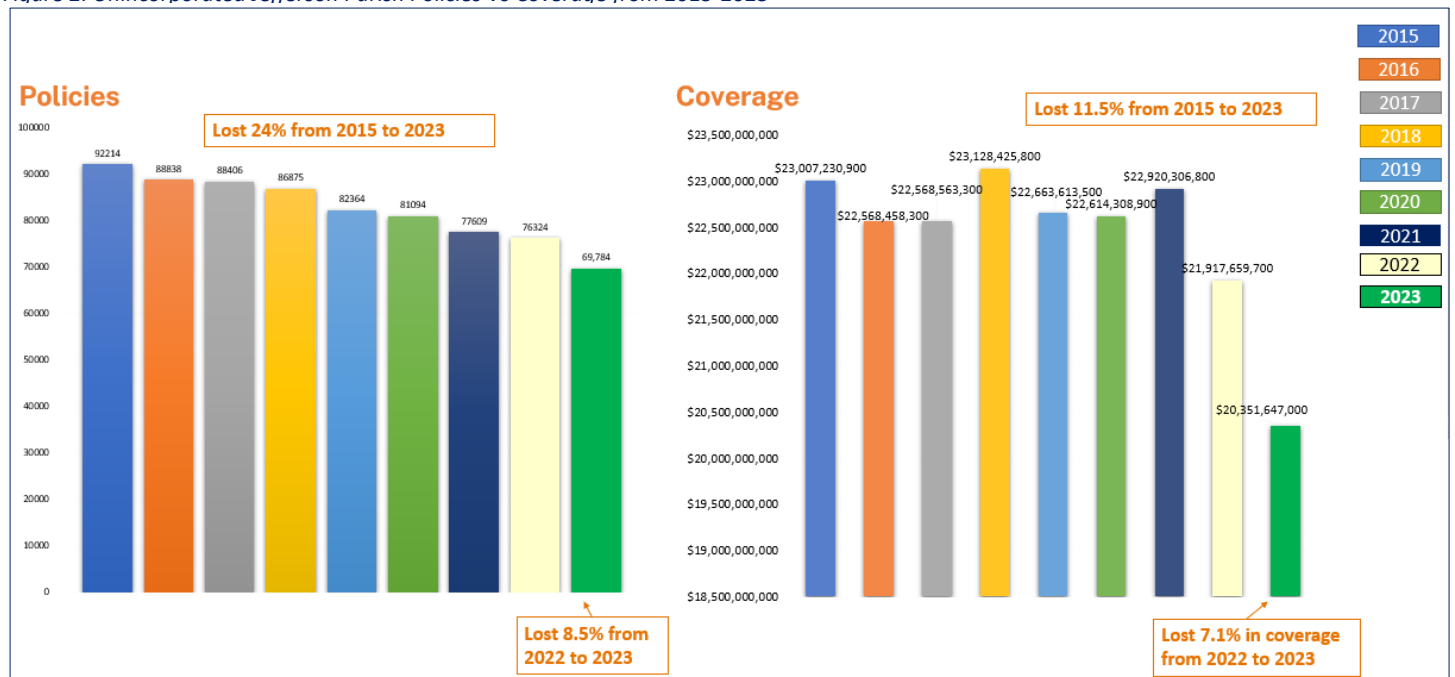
Figure 1: Unincorporated Jefferson Parish Policies vs Coverage from 2015-2023

2015
2016
2017
2018
2019
2020
2021
2022
2023

Policies

Lost 24% from 2015 to 2023

100000
90000
80000
70000
60000
50000
40000
30000
20000
10000
0

92214
88838
88406
86875
82364
81094
77609
76324
69,784

Lost 8.5% from 2022 to 2023

Coverage

Lost 11.5% from 2015 to 2023

$23,500,000,000
$23,000,000,000
$22,500,000,000
$22,000,000,000
$21,500,000,000
$21,000,000,000
$20,500,000,000
$20,000,000,000
$19,500,000,000
$19,000,000,000
$18,500,000,000

$23,007,230,900
$22,568,458,300
$22,568,563,300
$23,128,425,800
$22,663,613,500
$22,614,308,900
$22,920,306,800
$21,917,659,700
$20,351,647,000

Lost 7.1% in coverage from 2022 to 2023